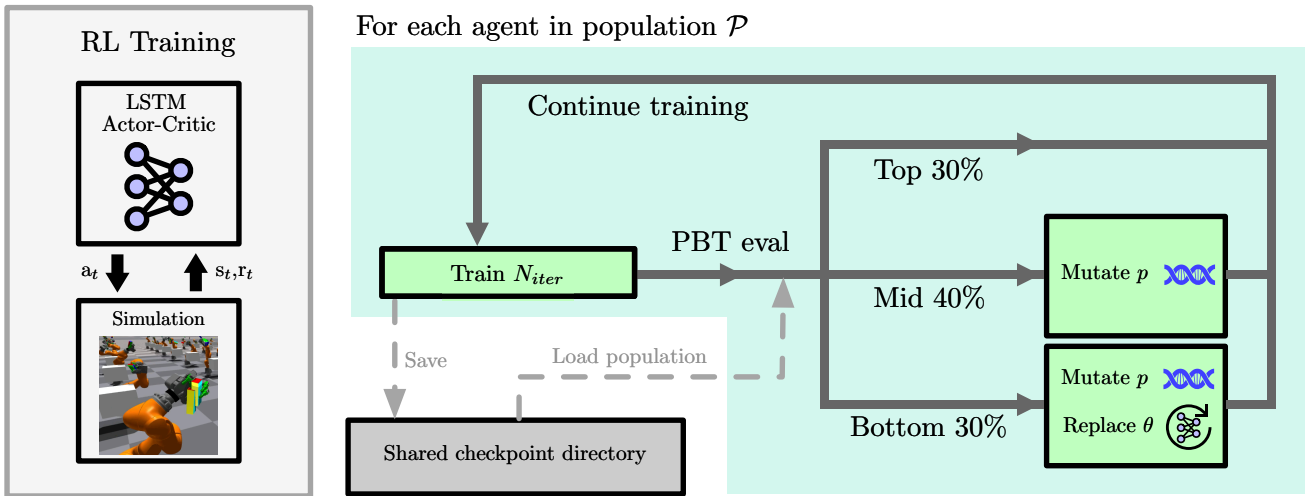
RL Training

LSTM Actor-Critic

$a_t$

$s_t$,$r_t$

Simulation

For each agent in population $\mathcal{P}$

Continue training

Top 30%

PBT eval

Train $N_{iter}$

Mid 40%

Mutate $p$

Save

Load population

Mutate $p$

Replace $\theta$

Bottom 30%

Shared checkpoint directory